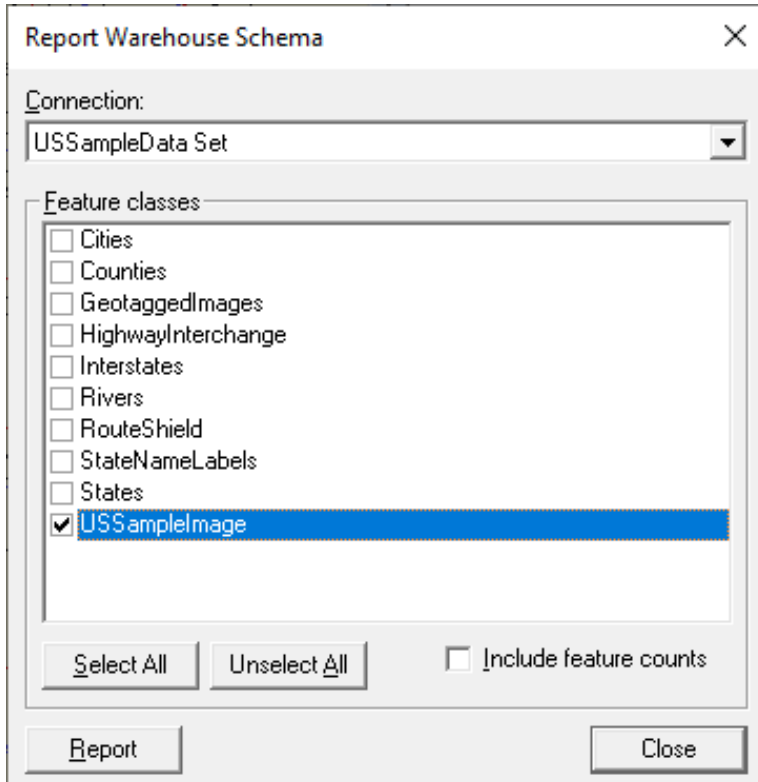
Report Warehouse Schema

×

Connection:

USSampleData Set

Feature classes

Cities
Counties
GeotaggedImages
HighwayInterchange
Interstates
Rivers
RouteShield
StateNameLabels
States
USSampleImage

Select All

Unselect All

Include feature counts

Report

Close